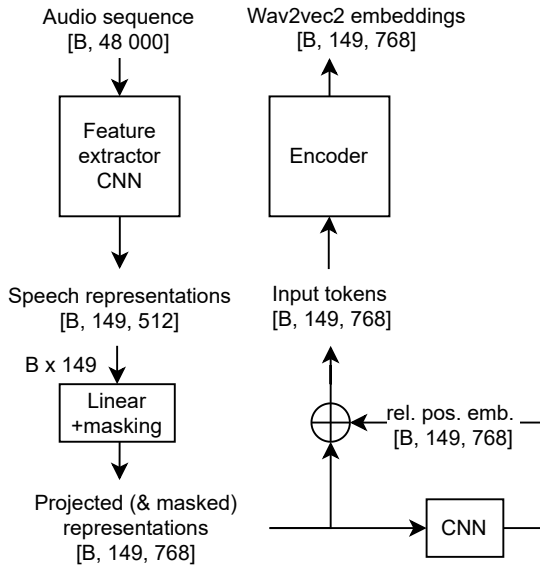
Audio sequence
[B, 48 000]

Feature extractor CNN

Speech representations
[B, 149, 512]

B x 149

Linear +masking

Projected (& masked) representations
[B, 149, 768]

Wav2vec2 embeddings
[B, 149, 768]

Encoder

Input tokens
[B, 149, 768]

rel. pos. emb.
[B, 149, 768]

CNN